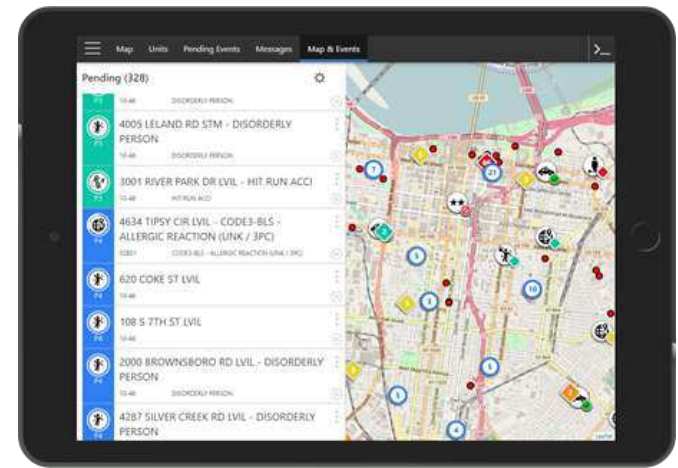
Map Units Pending Events Messages Map & Events

Pending (328)

10:48 DISORDERLY PERSON

4005 LELAND RD STM - DISORDERLY PERSON
10:48 DISORDERLY PERSON

3001 RIVER PARK DR LVIL - HIT RUN ACCI
10:48 HIT RUN ACCI

4634 TIPSY CIR LVIL - CODE3-BLS - ALLERGIC REACTION (UNK / 3PC)
02:01 CODE3-BLS - ALLERGIC REACTION (UNK / 3PC)

620 COKE ST LVIL

108 S 7TH ST LVIL
10:48

2000 BROWNSBORO RD LVIL - DISORDERLY PERSON
10:48 DISORDERLY PERSON

4287 SILVER CREEK RD LVIL - DISORDERLY PERSON

7 21 5 3 10 5 4 3